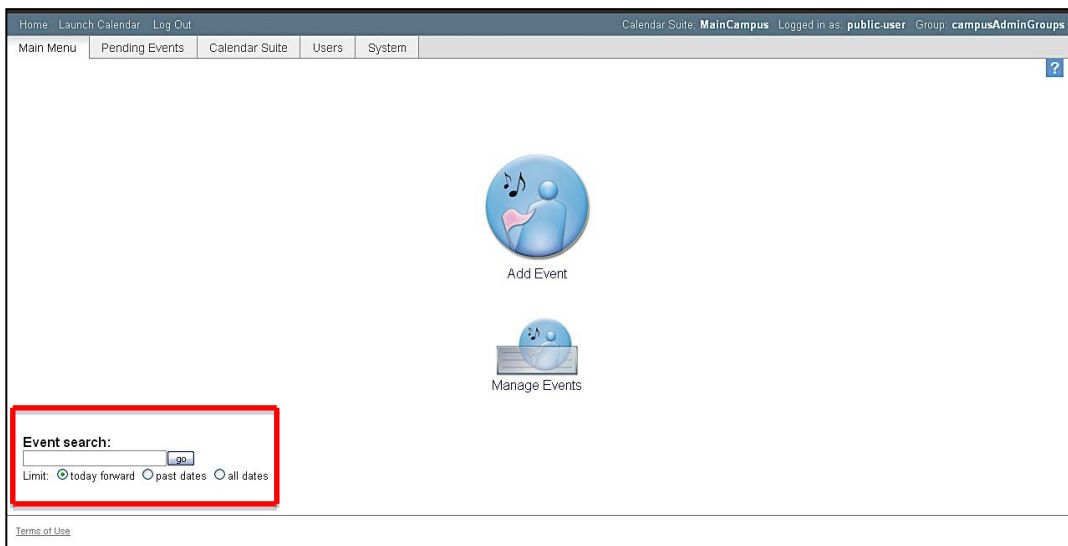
Home Launch Calendar Log Out

Calendar Suite: MainCampus Logged in as: public-user Group: campusAdminGroups

Main Menu | Pending Events | Calendar Suite | Users | System

?

Add Event

Manage Events

Event search:

go

Limit: today forward past dates all dates

Terms of Use